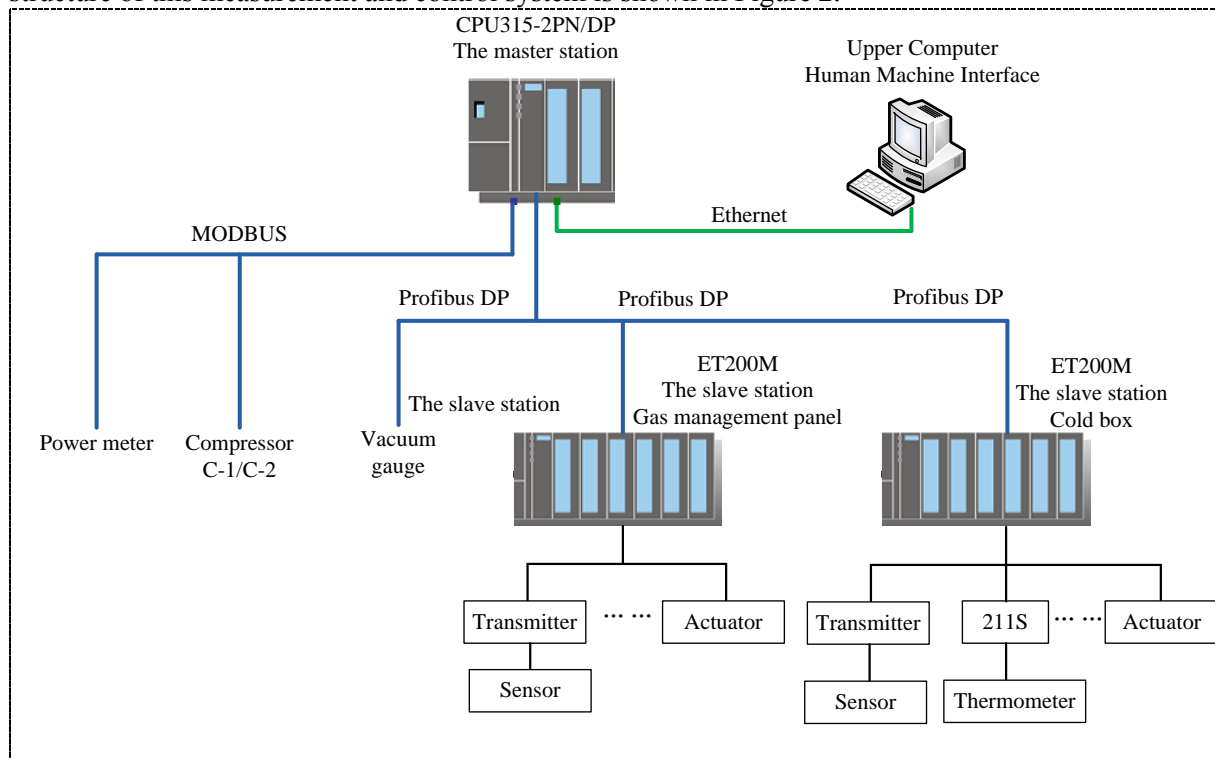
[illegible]

CPU315-2PN/DP
The master station

Upper Computer
Human Machine Interface

Ethernet

MODBUS

Profibus DP

Profibus DP

Profibus DP

ET200M
The slave station
Gas management panel

ET200M
The slave station
Cold box

The slave station

Power meter

Compressor
C-1/C-2

Vacuum
gauge

Transmitter

… …

Actuator

Sensor

Transmitter

211S

… …

Actuator

Sensor

Thermometer